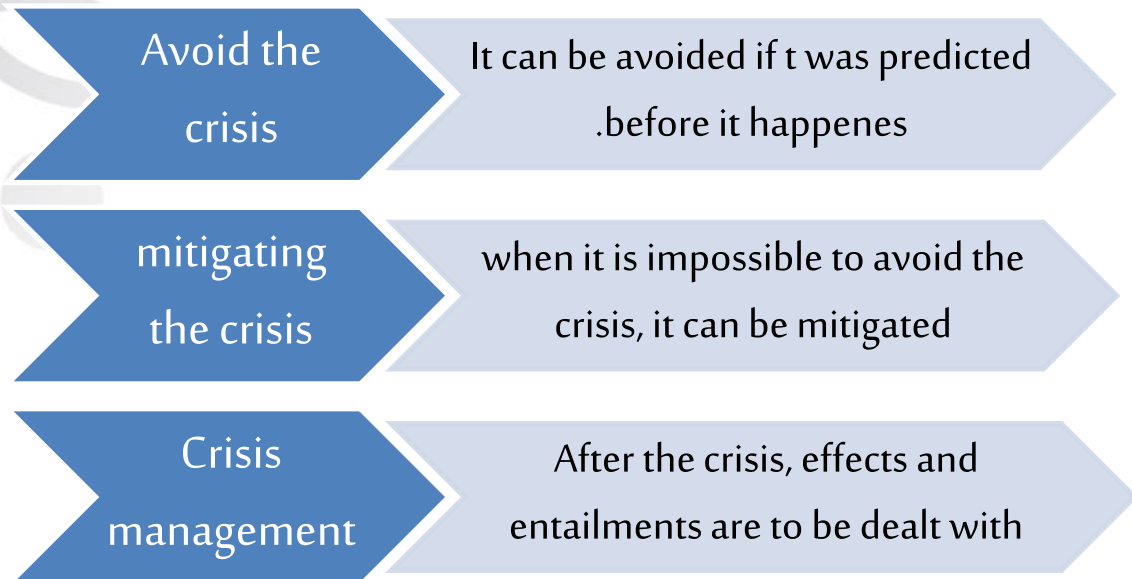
Avoid the crisis

It can be avoided if t was predicted .before it happenes

mitigating the crisis

when it is impossible to avoid the crisis, it can be mitigated

Crisis management

After the crisis, effects and entailments are to be dealt with